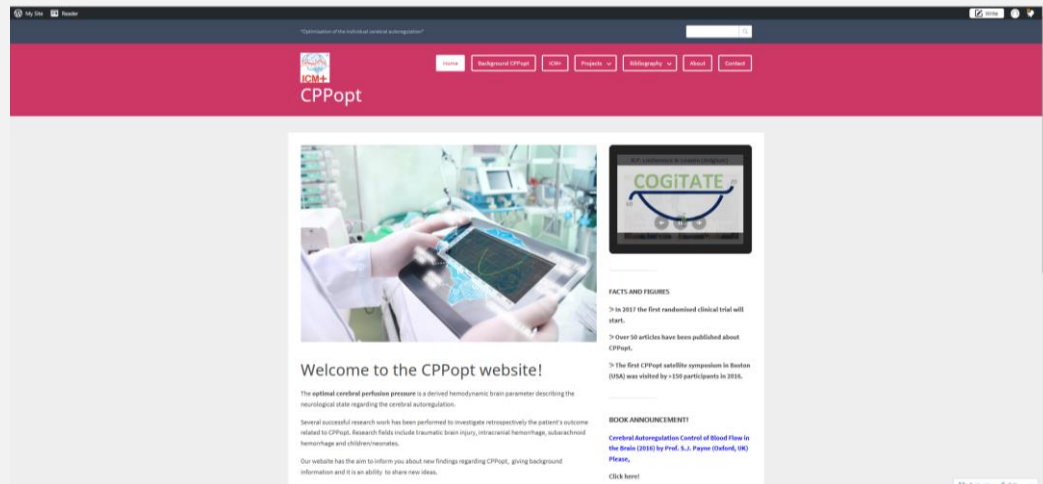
My Site Reader

Write

"Optimisation of the individual cerebral autoregulation"

ICM+

CPPopt

Home Background CPPopt ICM+ Projects Bibliography About Contact

COGiTATE

Welcome to the CPPopt website!

The **optimal cerebral perfusion pressure** is a derived hemodynamic brain parameter describing the neurological state regarding the cerebral autoregulation.

Several successful research work has been performed to investigate retrospectively the patient's outcome related to CPPopt. Research fields include traumatic brain injury, intracranial hemorrhage, subarachnoid hemorrhage and children/neonates.

Our website has the aim to inform you about new findings regarding CPPopt, giving background information and it is an ability to share new ideas.

FACTS AND FIGURES

> In 2017 the first randomised clinical trial will start.

> Over 50 articles have been published about CPPopt.

> The first CPPopt satellite symposium in Boston (USA) was visited by ≈150 participants in 2016.

BOOK ANNOUNCEMENT!

Cerebral Autoregulation Control of Blood Flow in the Brain (2016) by Prof. S.J. Payne (Oxford, UK) Please,

Click here!